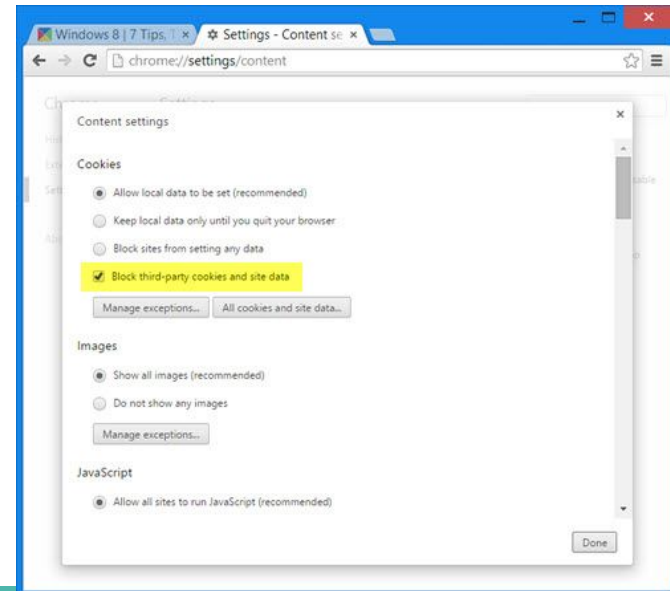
Windows 8 | 7 Tips, T ×
Settings - Content se ×
chrome://settings/content

Content settings
×

Cookies

Allow local data to be set (recommended)

Keep local data only until you quit your browser

Block sites from setting any data

Block third-party cookies and site data

Manage exceptions...
All cookies and site data...

Images

Show all images (recommended)

Do not show any images

Manage exceptions...

JavaScript

Allow all sites to run JavaScript (recommended)

Done